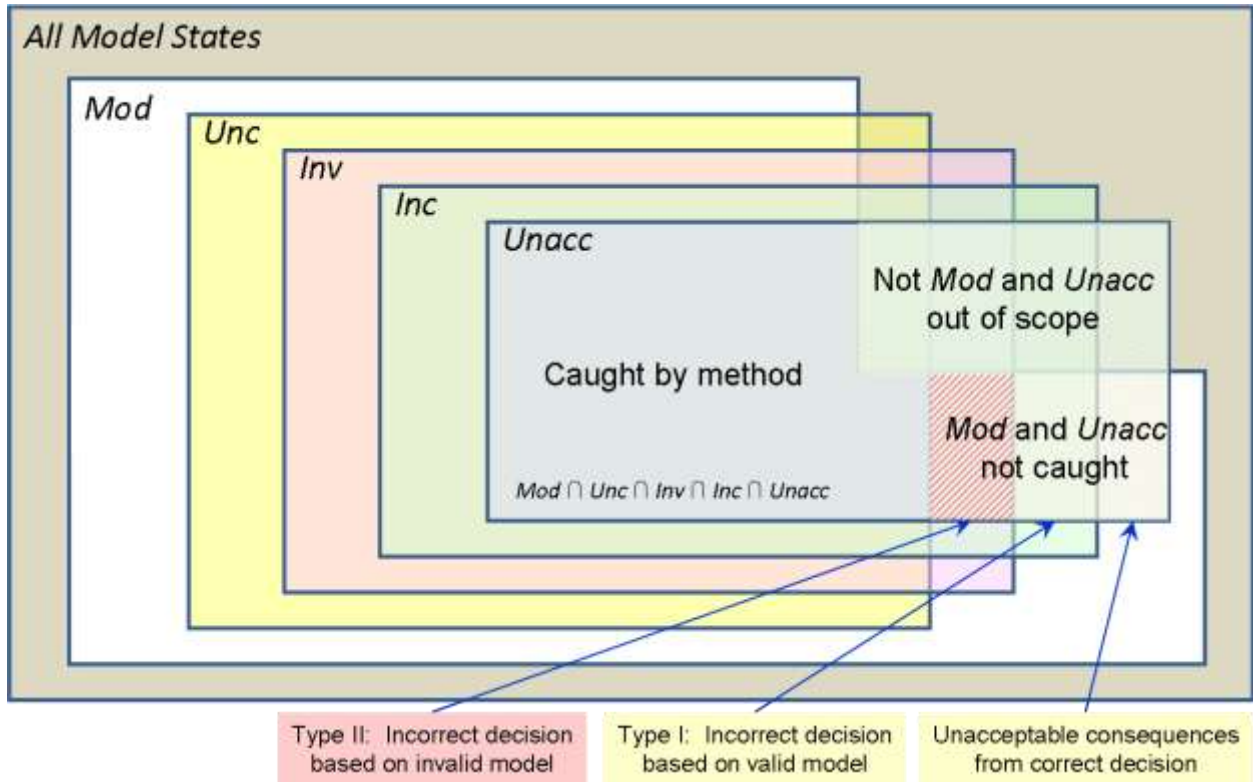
All Model States

Mod

Unc

Inv

Inc

Unacc

Not Mod and Unacc out of scope

Caught by method

Mod and Unacc not caught

$Mod \cap Unc \cap Inv \cap Inc \cap Unacc$

Type II: Incorrect decision based on invalid model

Type I: Incorrect decision based on valid model

Unacceptable consequences from correct decision